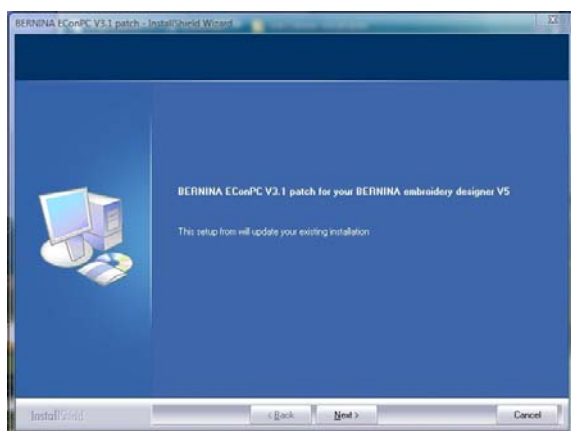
BERNINA EConPC V3.1 patch - InstallShield Wizard

BERNINA EConPC V3.1 patch for your BERNINA embroidery designer V5

This setup from will update your existing installation

InstallShield

< Back

Next >

Cancel